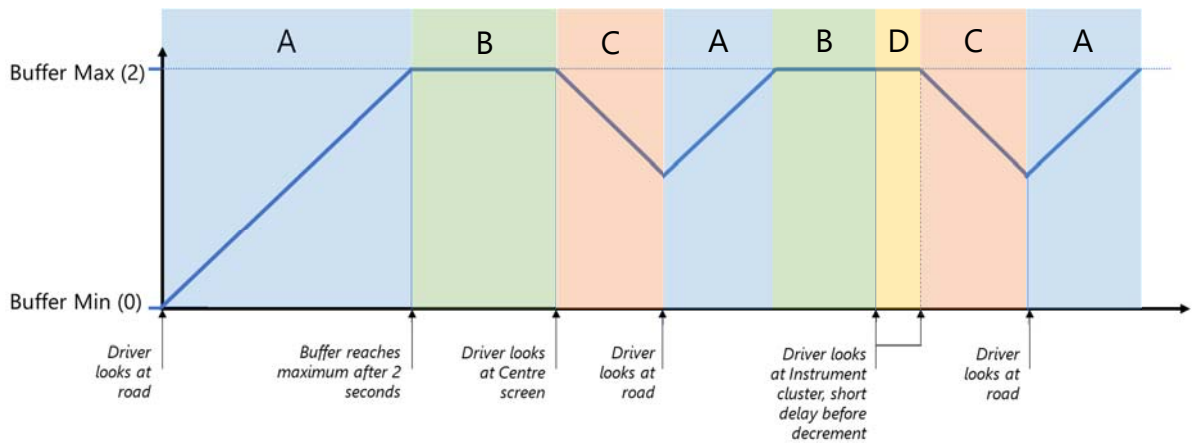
A B C A B D C A

Buffer Max (2)

Buffer Min (0)

Driver looks at road

Buffer reaches maximum after 2 seconds

Driver looks at Centre screen

Driver looks at road

Driver looks at Instrument cluster, short delay before decrement

Driver looks at road